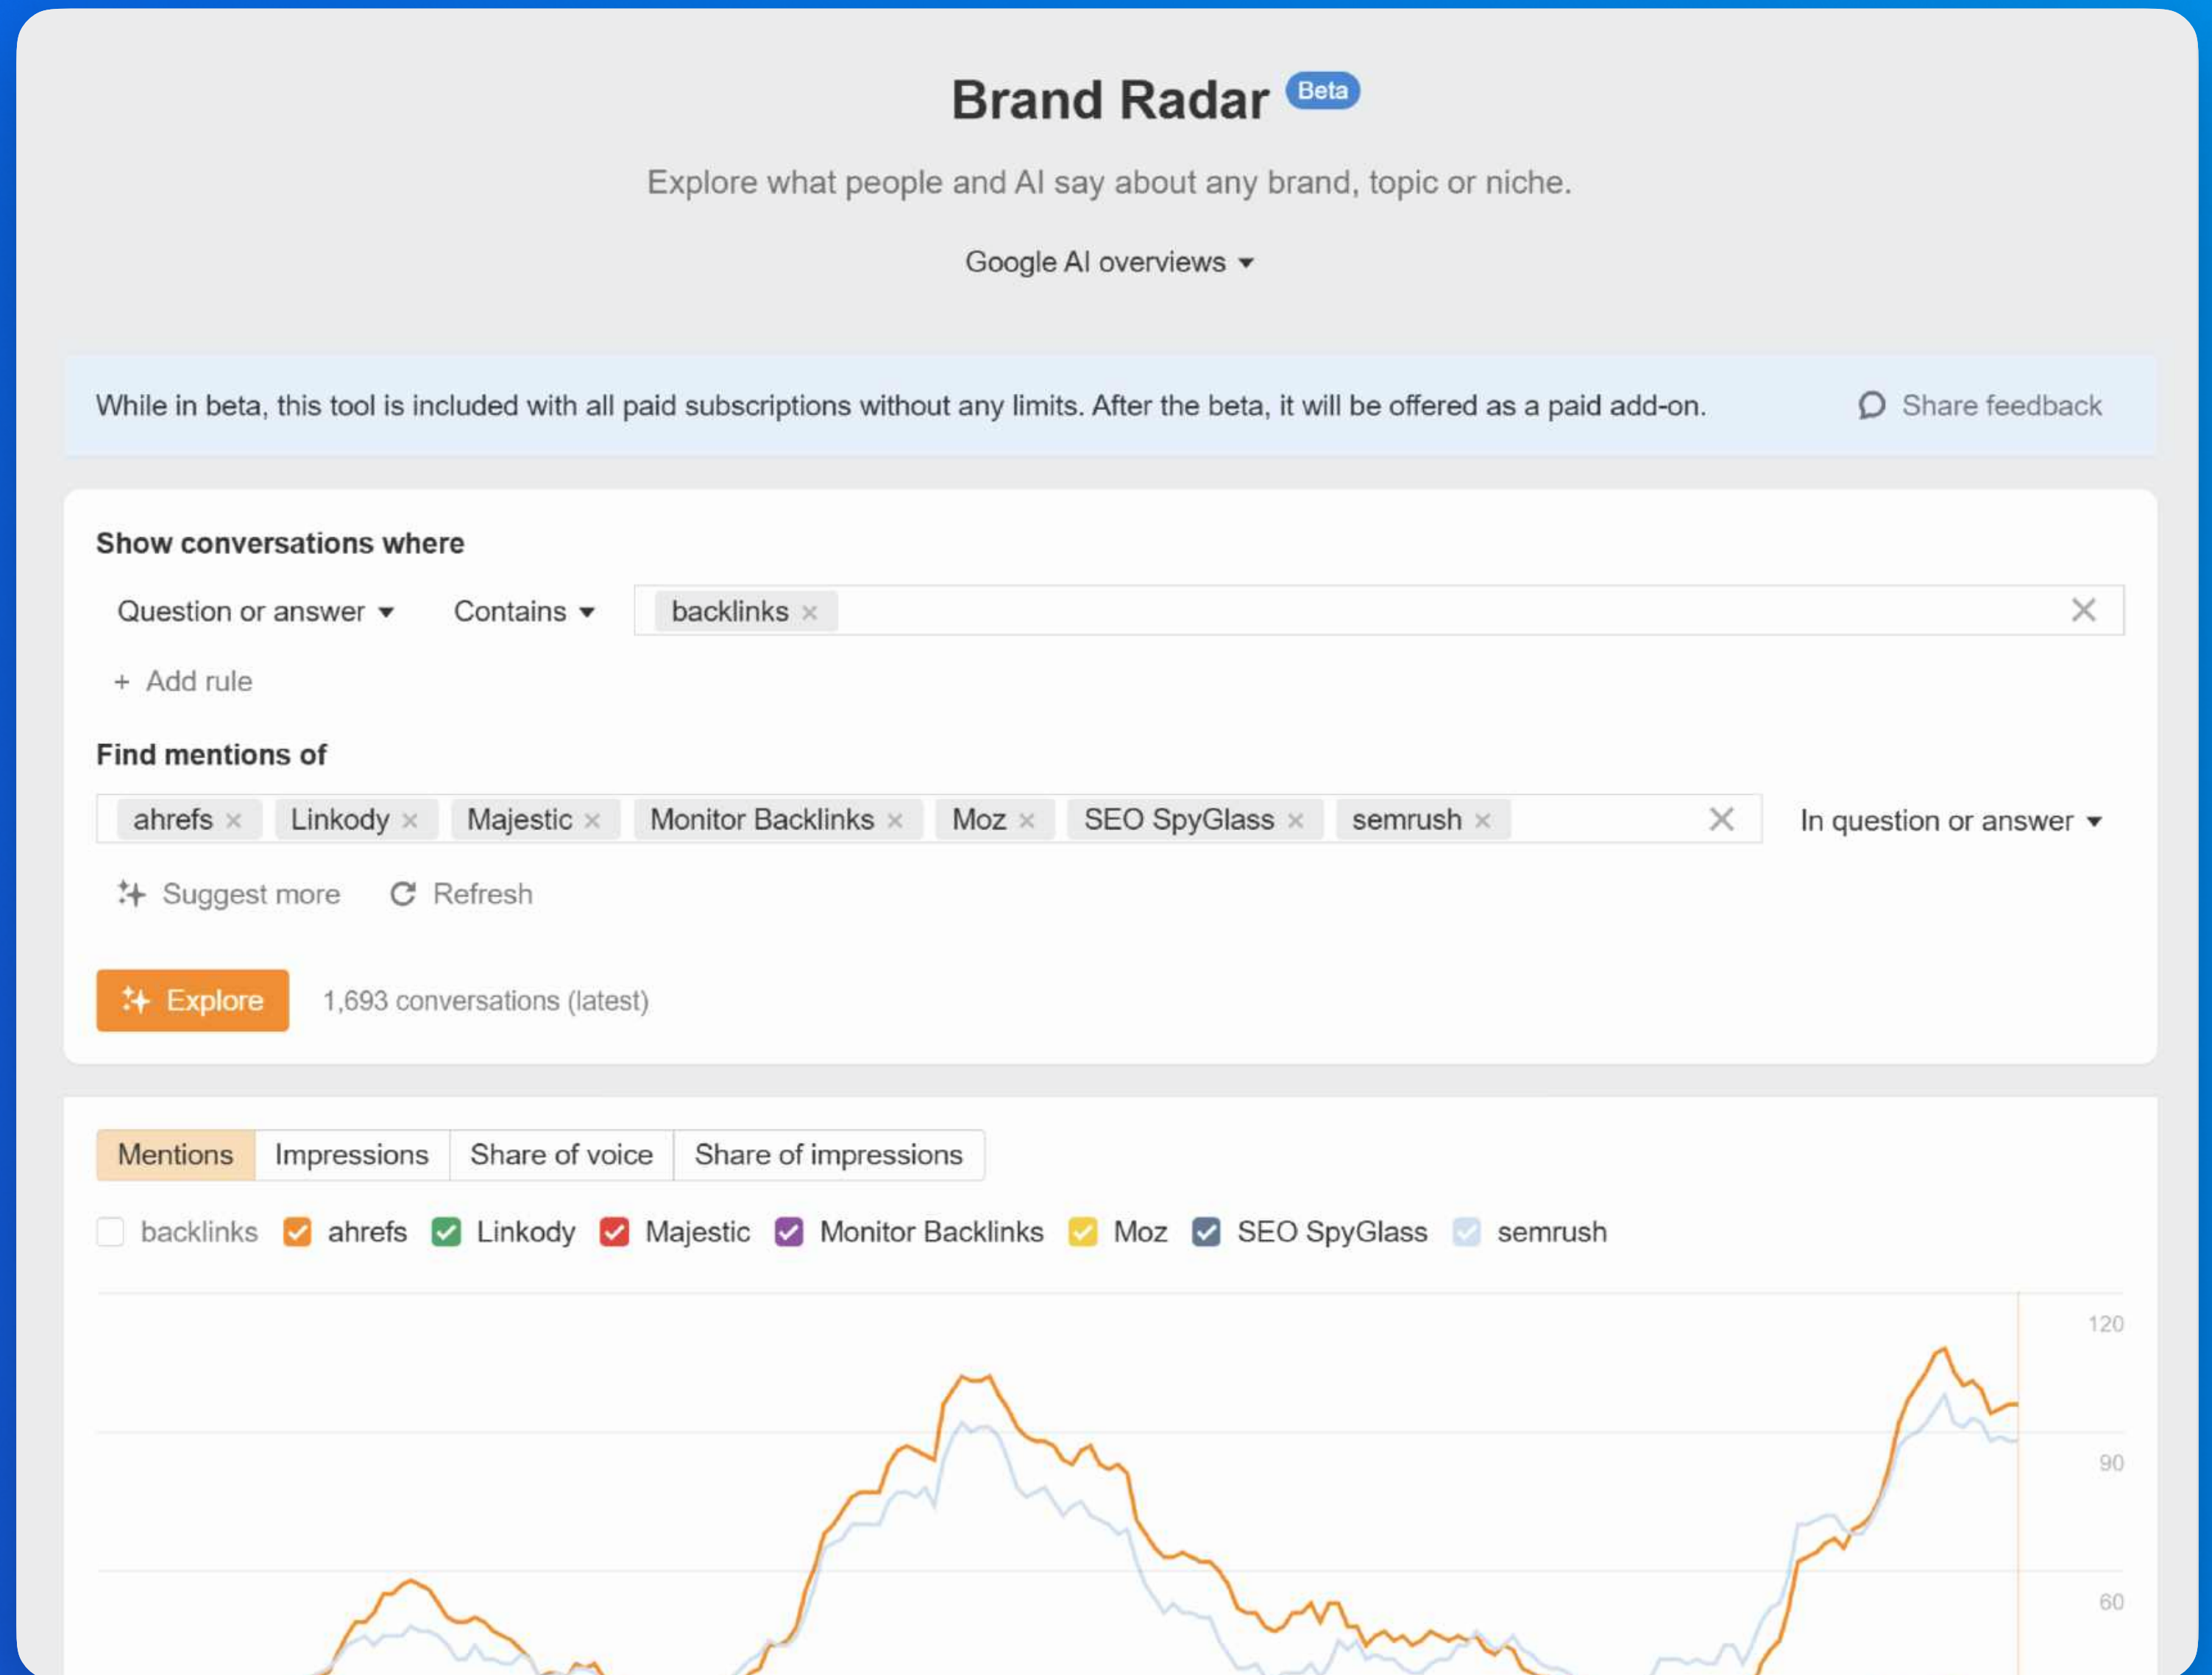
Brand Radar Beta

Explore what people and AI say about any brand, topic or niche.

Google AI overviews ▾

While in beta, this tool is included with all paid subscriptions without any limits. After the beta, it will be offered as a paid add-on.

Share feedback

Show conversations where

Question or answer ▾ Contains ▾ backlinks ×

+ Add rule

Find mentions of

ahrefs × Linkody × Majestic × Monitor Backlinks × Moz × SEO SpyGlass × semrush ×

In question or answer ▾

Suggest more Refresh

Explore 1,693 conversations (latest)

Mentions Impressions Share of voice Share of impressions

backlinks ahrefs Linkody Majestic Monitor Backlinks Moz SEO SpyGlass semrush

120
90
60